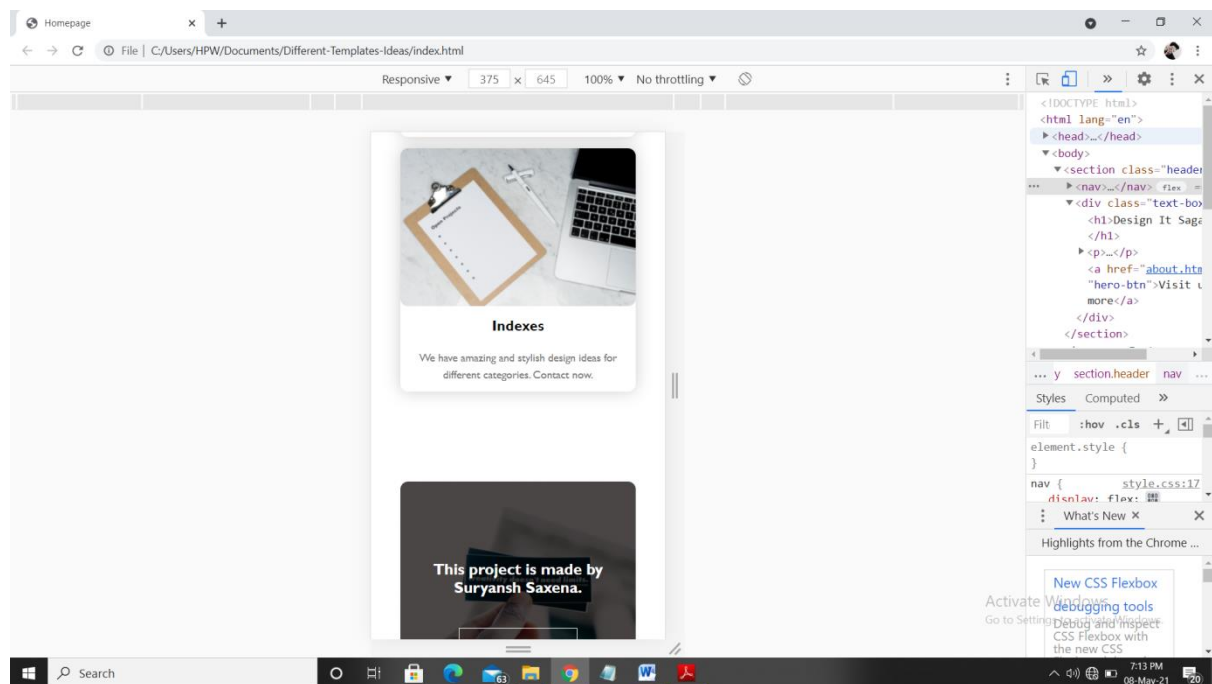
Homepage × +

← → C ⓘ File | C:/Users/HPW/Documents/Different-Templates-Ideas/index.html

Responsive ▼ 375 × 645 100% ▼ No throttling ▼

Indexes

We have amazing and stylish design ideas for different categories. Contact now.

This project is made by Suryansh Saxena.

<!DOCTYPE html>
<html lang="en">
▶<head>…</head>
▼<body>
▼<section class="header
▶<nav>…</nav> flex
▼<div class="text-box
<h1>Design It Saga
</h1>
▶<p>…</p>
<a href="about.htm
"hero-btn">Visit u
more</a>
</div>
</section>

… y section.header nav …

Styles Computed »

Filt :hov .cls +

element.style {
}

nav { style.css:17
display: flex;

What's New ×

Highlights from the Chrome …

New CSS Flexbox debugging tools
Debug and inspect CSS Flexbox with the new CSS

Activate Windows
Go to Settings to activate Windows.

Search

63

7:13 PM
08-May-21

20